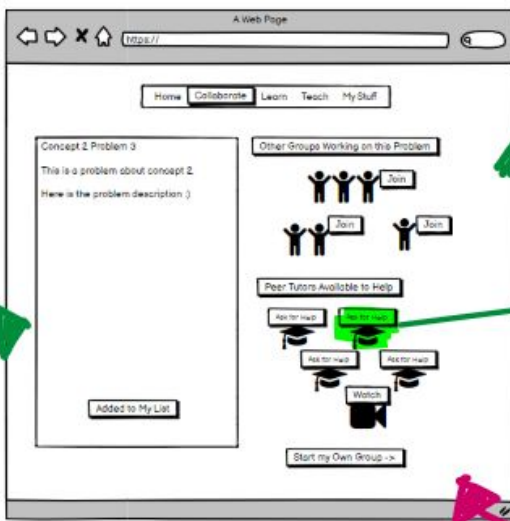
A Web Page

https://

Home Collaborate Learn Teach My Stuff

Concept 2 Problem 3

This is a problem about concept 2.

Here is the problem description :)

Added to My List

Other Groups Working on this Problem

Join

Join

Join

Peer Tutors Available to Help

Ask for Help

Ask for Help

Ask for Help

Ask for Help

Watch

Start my Own Group ->